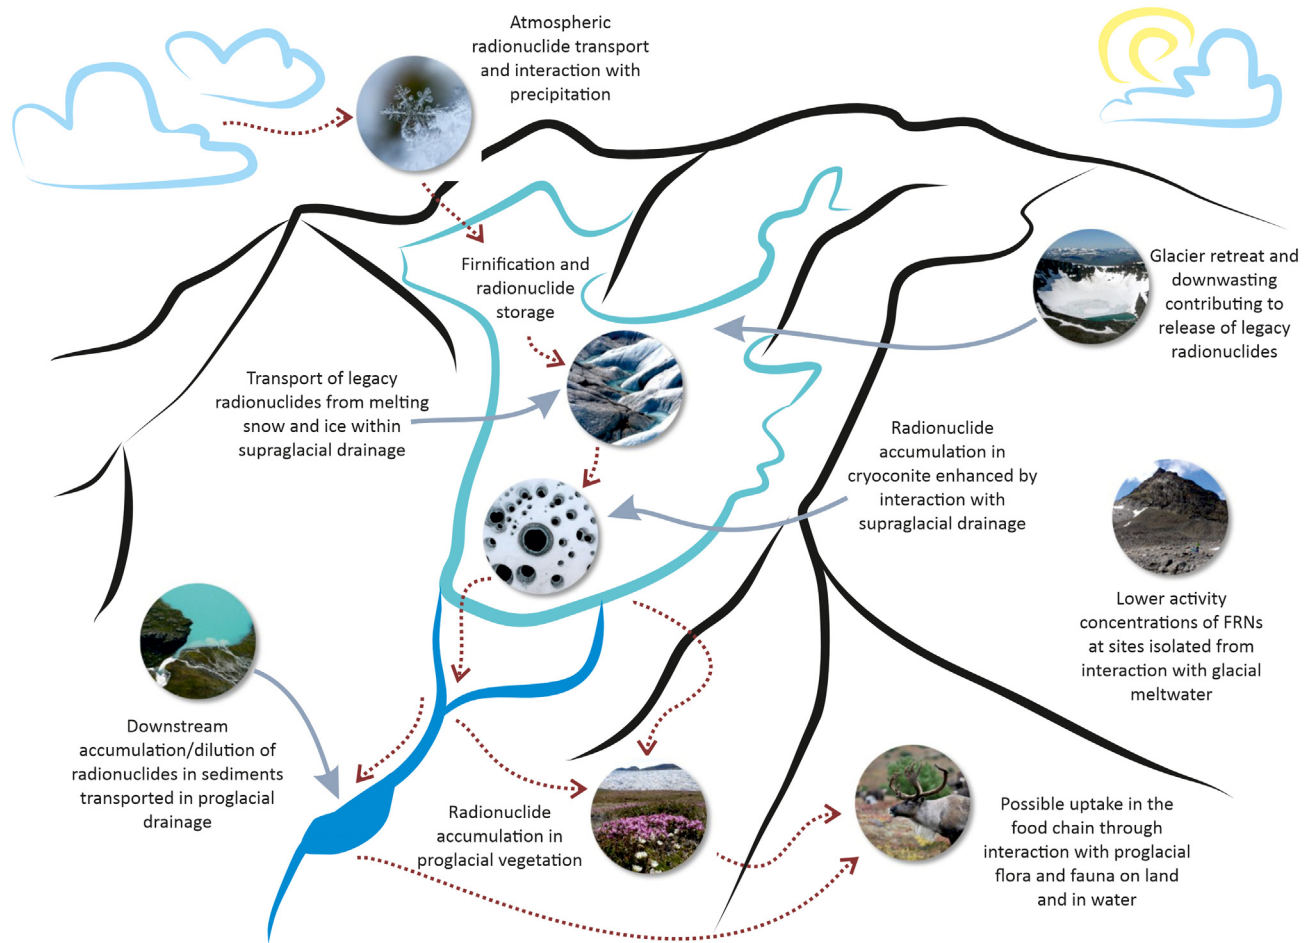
Atmospheric radionuclide transport and interaction with precipitation

Firnification and radionuclide storage

Glacier retreat and downwasting contributing to release of legacy radionuclides

Transport of legacy radionuclides from melting snow and ice within supraglacial drainage

Radionuclide accumulation in cryoconite enhanced by interaction with supraglacial drainage

Lower activity concentrations of FRNs at sites isolated from interaction with glacial meltwater

Downstream accumulation/dilution of radionuclides in sediments transported in proglacial drainage

Radionuclide accumulation in proglacial vegetation

Possible uptake in the food chain through interaction with proglacial flora and fauna on land and in water